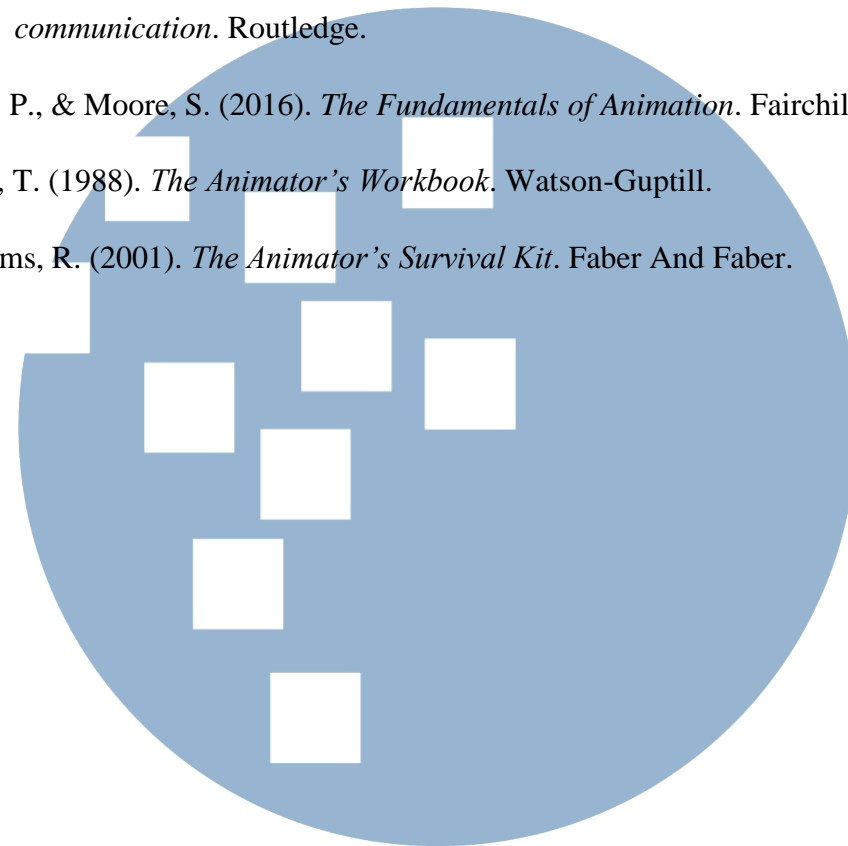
*communication*. Routledge.

P., & Moore, S. (2016). *The Fundamentals of Animation*. Fairchil

, T. (1988). *The Animator's Workbook*. Watson-Guptill.

ms, R. (2001). *The Animator's Survival Kit*. Faber And Faber.